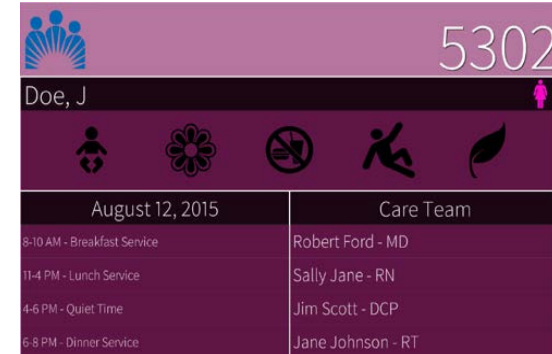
5302

Doe, J

| August 12, 2015 | Care Team |
|---|---|
| 8-10 AM - Breakfast Service | Robert Ford - MD |
| 11-4 PM - Lunch Service | Sally Jane - RN |
| 4-6 PM - Quiet Time | Jim Scott - DCP |
| 6-8 PM - Dinner Service | Jane Johnson - RT |